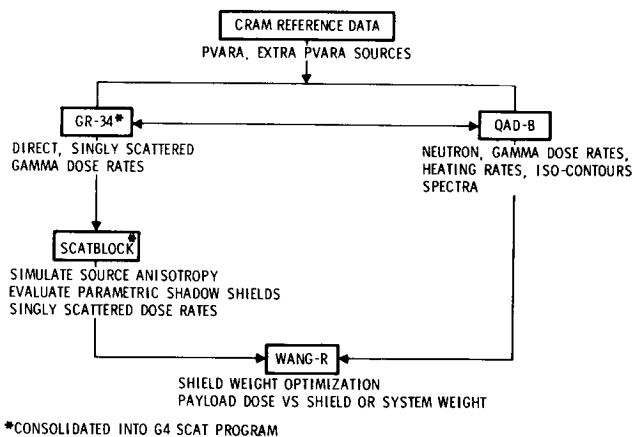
CRAM REFERENCE DATA

PVARA, EXTRA PVARA SOURCES

GR-34*

DIRECT, SINGLY SCATTERED GAMMA DOSE RATES

QAD-B

NEUTRON, GAMMA DOSE RATES, HEATING RATES, ISO-CONTOURS SPECTRA

SCATBLOCK*

SIMULATE SOURCE ANISOTROPY
EVALUATE PARAMETRIC SHADOW SHIELDS
SINGLY SCATTERED DOSE RATES

WANG-R

SHIELD WEIGHT OPTIMIZATION
PAYLOAD DOSE VS SHIELD OR SYSTEM WEIGHT

*CONSOLIDATED INTO G4 SCAT PROGRAM